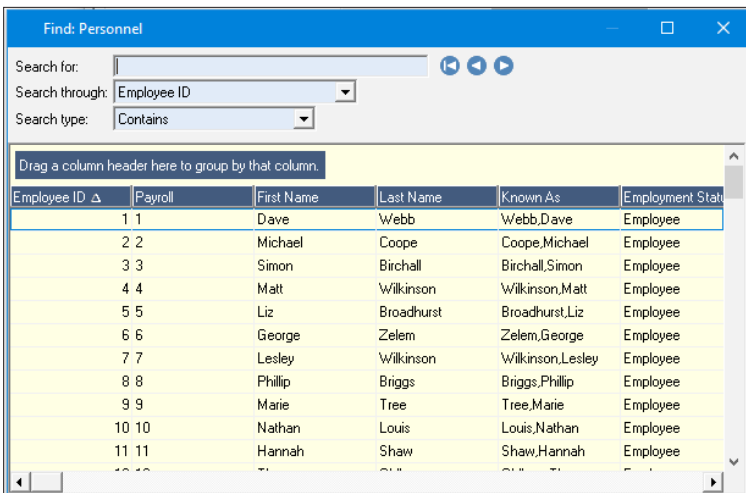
Find: Personnel

Search for:
Search through: Employee ID
Search type: Contains

Drag a column header here to group by that column.

| Employee ID ∆ | Payroll | First Name | Last Name | Known As | Employment Statu |
|---|---|---|---|---|---|
| 1 | 1 | Dave | Webb | Webb,Dave | Employee |
| 2 | 2 | Michael | Coope | Coope,Michael | Employee |
| 3 | 3 | Simon | Birchall | Birchall,Simon | Employee |
| 4 | 4 | Matt | Wilkinson | Wilkinson,Matt | Employee |
| 5 | 5 | Liz | Broadhurst | Broadhurst,Liz | Employee |
| 6 | 6 | George | Zelem | Zelem,George | Employee |
| 7 | 7 | Lesley | Wilkinson | Wilkinson,Lesley | Employee |
| 8 | 8 | Phillip | Briggs | Briggs,Phillip | Employee |
| 9 | 9 | Marie | Tree | Tree,Marie | Employee |
| 10 | 10 | Nathan | Louis | Louis,Nathan | Employee |
| 11 | 11 | Hannah | Shaw | Shaw,Hannah | Employee |
| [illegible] | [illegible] | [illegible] | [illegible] | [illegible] | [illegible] |